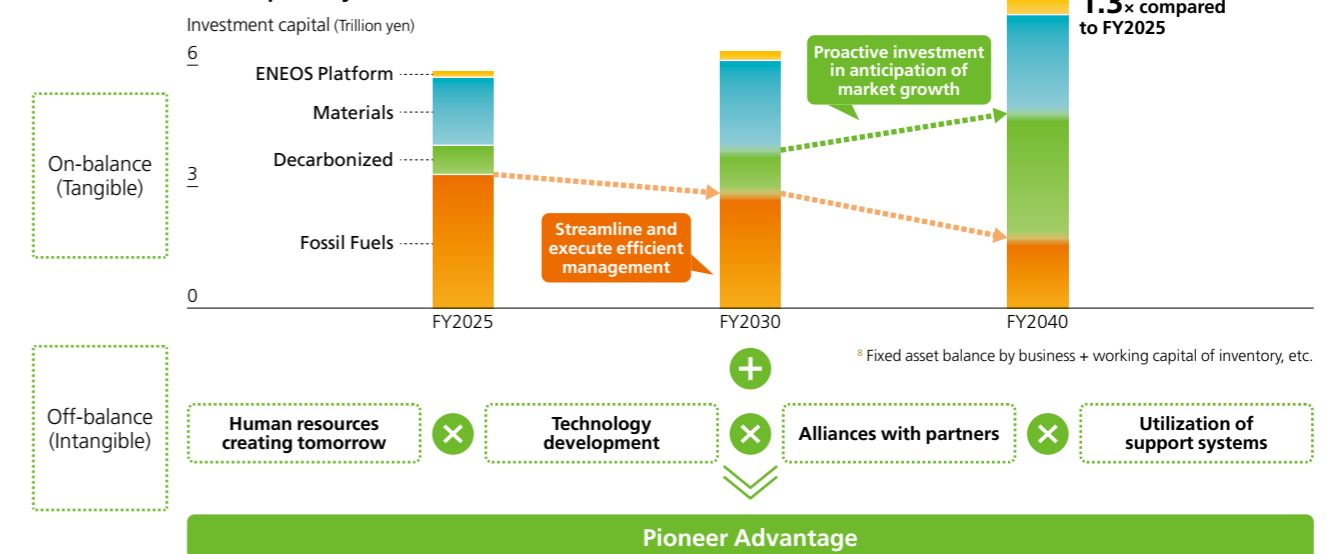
Investment capital (Trillion yen)

1.5× compared to FY2025

6

3

0

ENEOS Platform

Materials

Decarbonized

Fossil Fuels

On-balance (Tangible)

Proactive investment in anticipation of market growth

Streamline and execute efficient management

FY2025

FY2030

FY2040

⁸ Fixed asset balance by business + working capital of inventory, etc.

Off-balance (Intangible)

Human resources creating tomorrow

Technology development

Alliances with partners

Utilization of support systems

Pioneer Advantage